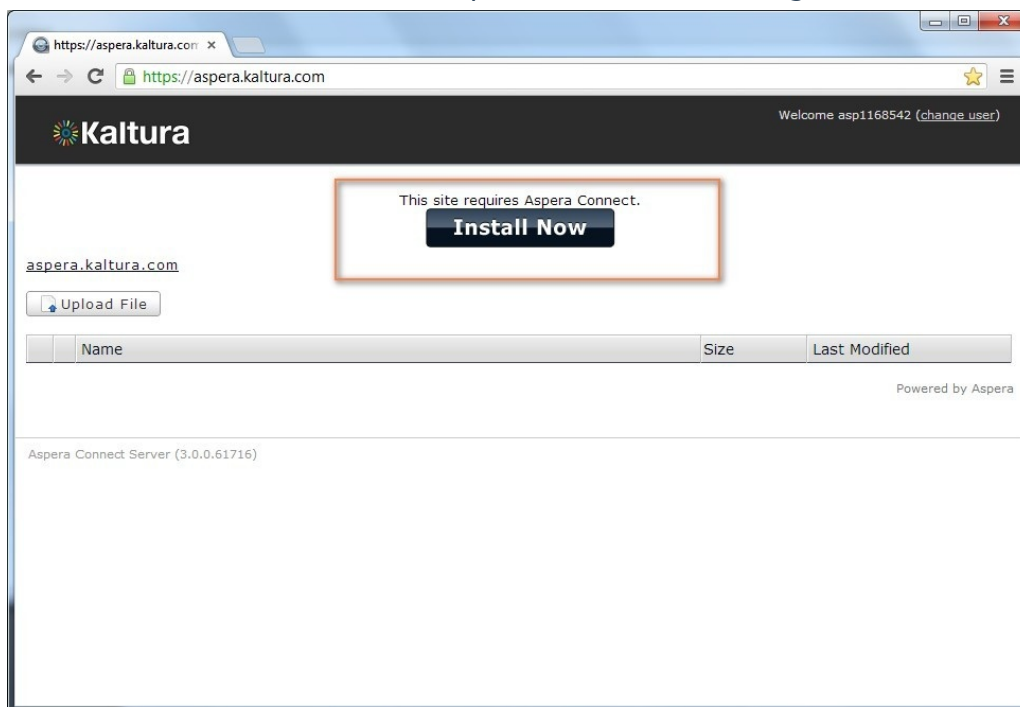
https://aspera.kaltura.com ×

https://aspera.kaltura.com

Kaltura

Welcome asp1168542 (change user)

This site requires Aspera Connect.

Install Now

aspera.kaltura.com

Upload File

| | Name | Size | Last Modified |
|---|---|---|---|

Powered by Aspera

Aspera Connect Server (3.0.0.61716)